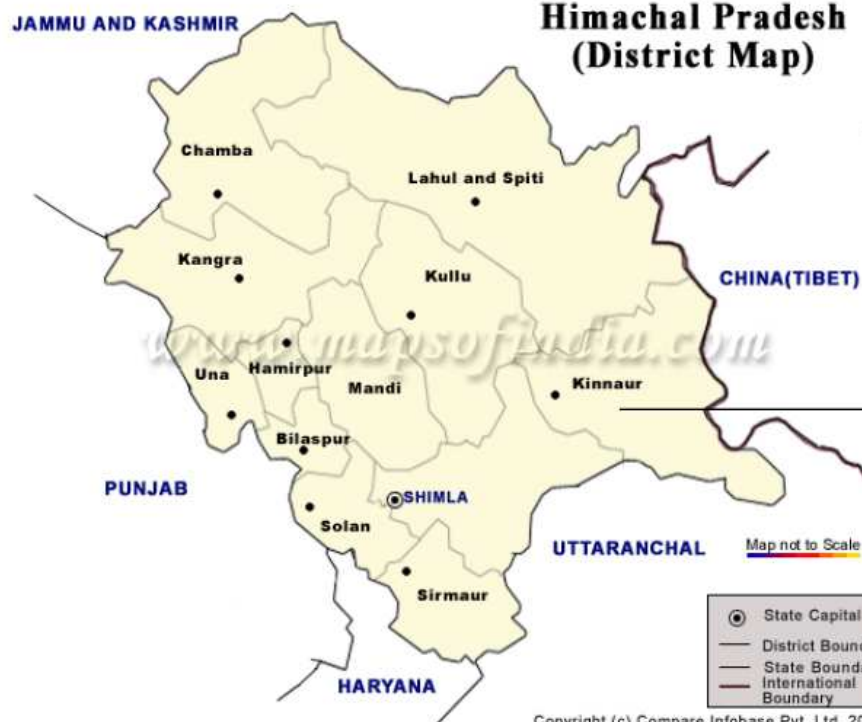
Himachal Pradesh (District Map)

JAMMU AND KASHMIR

Chamba

Lahul and Spiti

Kangra

Kullu

CHINA(TIBET)

www.mapsofindia.com

Una

Hamirpur

Mandi

Kinnaur

Bilaspur

PUNJAB

SHIMLA

Solan

UTTARANCHAL

Map not to Scale

Sirmaur

State Capital

District Bound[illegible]

State Bound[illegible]

International Boundary

HARYANA

Copyright (c) Compare Infobase Pvt. Ltd. 2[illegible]